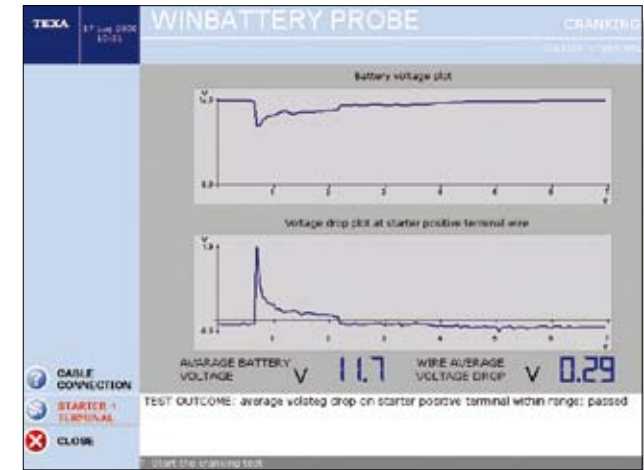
TEXA 27 Jun 2006 10:31

WINBATTERY PROBE

CRANKING

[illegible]

Battery voltage plot

V

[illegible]

0.0

1 2 3 4 5 6 7

s

Voltage drop plot at starter positive terminal wire

V

1.0

-0.1

1 2 3 4 5 6 7

s

AVARAGE BATTERY VOLTAGE V 11.7

WIRE AVERAGE VOLTAGE DROP V 0.29

CABLE CONNECTION

STARTER + TERMINAL

CLOSE

TEST OUTCOME: average volsteg drop on starter positive terminal within range: passed

Start the cranking test